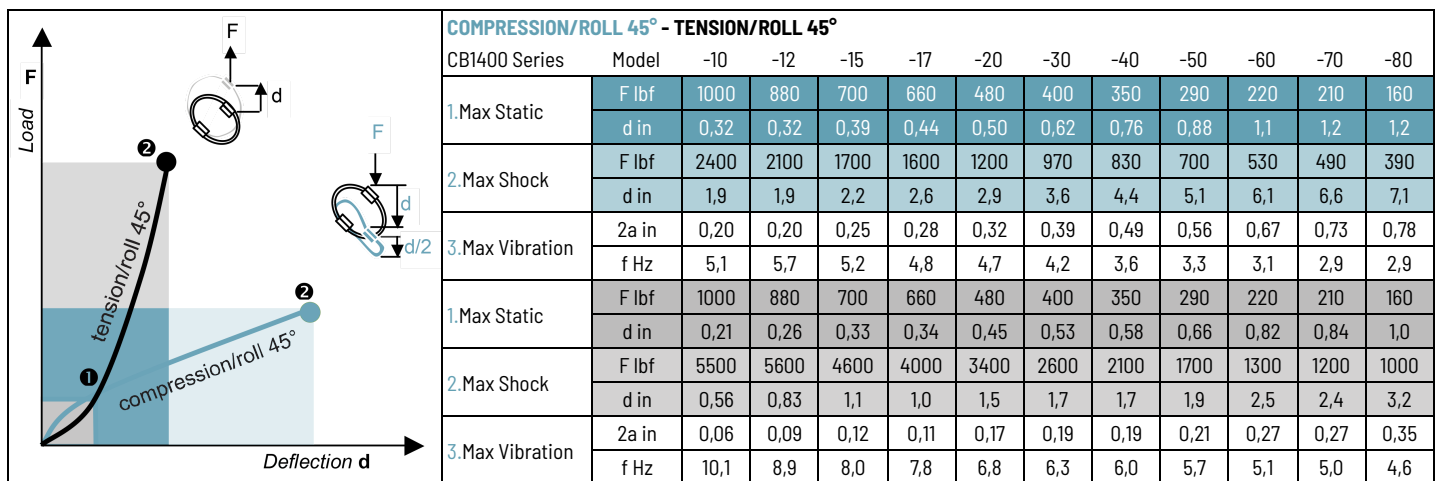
F

Load

F

d

F

d

d/2

❷

tension/roll 45°

❷

❶

compression/roll 45°

Deflection d

COMPRESSION/ROLL 45° - TENSION/ROLL 45°

| CB1400 Series | Model | -10 | -12 | -15 | -17 | -20 | -30 | -40 | -50 | -60 | -70 | -80 |
|---|---|---|---|---|---|---|---|---|---|---|---|---|
| 1.Max Static | F lbf | 1000 | 880 | 700 | 660 | 480 | 400 | 350 | 290 | 220 | 210 | 160 |
| | d in | 0,32 | 0,32 | 0,39 | 0,44 | 0,50 | 0,62 | 0,76 | 0,88 | 1,1 | 1,2 | 1,2 |
| 2.Max Shock | F lbf | 2400 | 2100 | 1700 | 1600 | 1200 | 970 | 830 | 700 | 530 | 490 | 390 |
| | d in | 1,9 | 1,9 | 2,2 | 2,6 | 2,9 | 3,6 | 4,4 | 5,1 | 6,1 | 6,6 | 7,1 |
| 3.Max Vibration | 2a in | 0,20 | 0,20 | 0,25 | 0,28 | 0,32 | 0,39 | 0,49 | 0,56 | 0,67 | 0,73 | 0,78 |
| | f Hz | 5,1 | 5,7 | 5,2 | 4,8 | 4,7 | 4,2 | 3,6 | 3,3 | 3,1 | 2,9 | 2,9 |
| 1.Max Static | F lbf | 1000 | 880 | 700 | 660 | 480 | 400 | 350 | 290 | 220 | 210 | 160 |
| | d in | 0,21 | 0,26 | 0,33 | 0,34 | 0,45 | 0,53 | 0,58 | 0,66 | 0,82 | 0,84 | 1,0 |
| 2.Max Shock | F lbf | 5500 | 5600 | 4600 | 4000 | 3400 | 2600 | 2100 | 1700 | 1300 | 1200 | 1000 |
| | d in | 0,56 | 0,83 | 1,1 | 1,0 | 1,5 | 1,7 | 1,7 | 1,9 | 2,5 | 2,4 | 3,2 |
| 3.Max Vibration | 2a in | 0,06 | 0,09 | 0,12 | 0,11 | 0,17 | 0,19 | 0,19 | 0,21 | 0,27 | 0,27 | 0,35 |
| | f Hz | 10,1 | 8,9 | 8,0 | 7,8 | 6,8 | 6,3 | 6,0 | 5,7 | 5,1 | 5,0 | 4,6 |